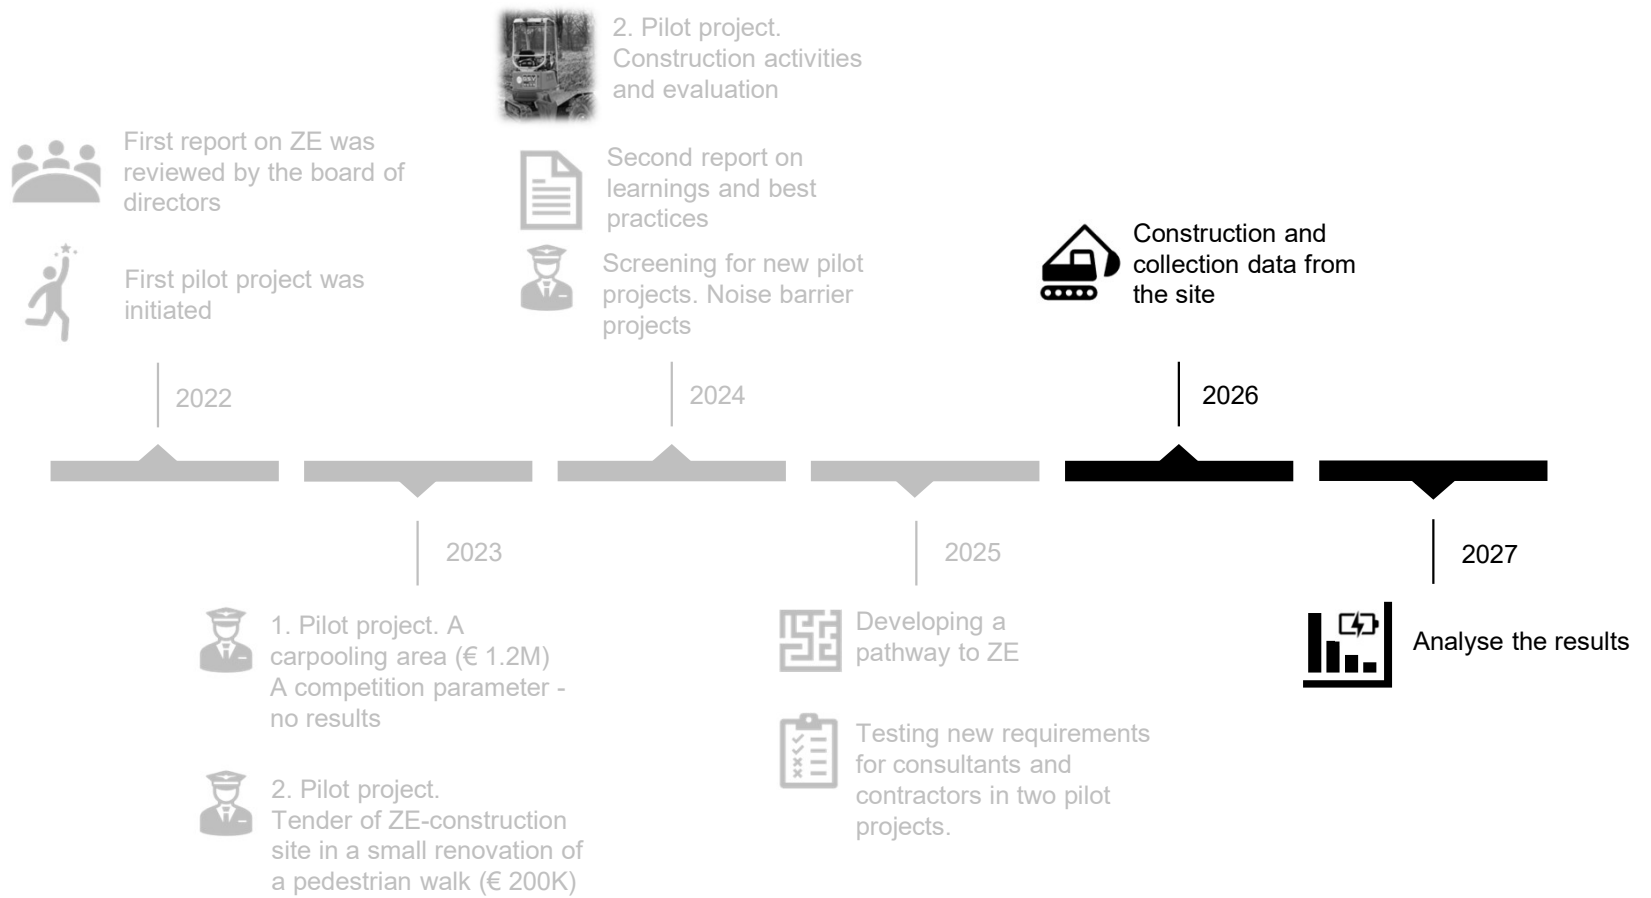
2. Pilot project. Construction activities and evaluation

First report on ZE was reviewed by the board of directors

Second report on learnings and best practices

First pilot project was initiated

Screening for new pilot projects. Noise barrier projects

Construction and collection data from the site

2022

2024

2026

2023

2025

2027

1. Pilot project. A carpooling area (€ 1.2M) A competition parameter - no results

2. Pilot project. Tender of ZE-construction site in a small renovation of a pedestrian walk (€ 200K)

Developing a pathway to ZE

Testing new requirements for consultants and contractors in two pilot projects.

Analyse the results